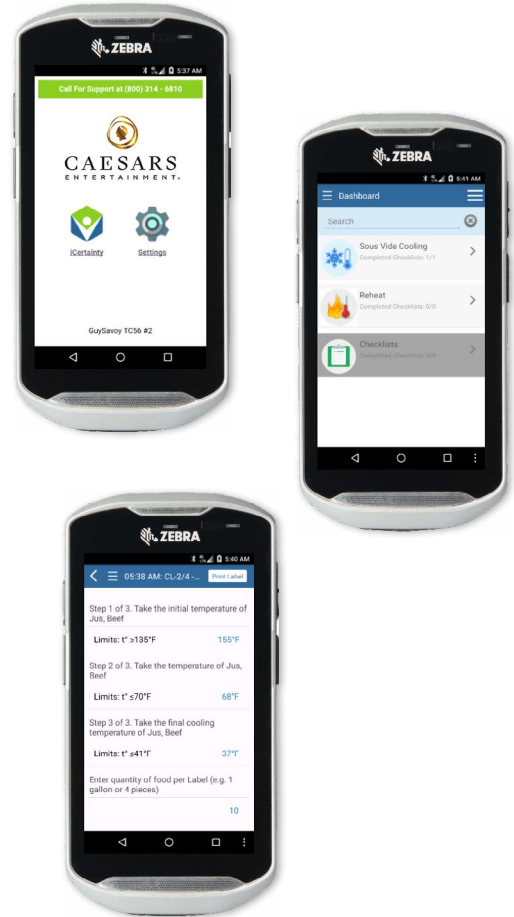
ZEBRA

5:37 AM

Call For Support at (800) 314 - 6810

CAESARS
ENTERTAINMENT

iCertainty

Settings

GuySavoy TC56 #2

ZEBRA

5:41 AM

Dashboard

Search

Sous Vide Cooling
Completed Checklists: 1/1

Reheat
Completed Checklists: 0/0

Checklists
Completed Checklists: 0/0

ZEBRA

5:40 AM

05:38 AM: CL-2/4 -...

Print Label

Step 1 of 3. Take the initial temperature of Jus, Beef

Limits: t° ≥135°F

155°F

Step 2 of 3. Take the temperature of Jus, Beef

Limits: t° ≤70°F

68°F

Step 3 of 3. Take the final cooling temperature of Jus, Beef

Limits: t° ≤41°F

37°F

Enter quantity of food per Label (e.g. 1 gallon or 4 pieces)

10